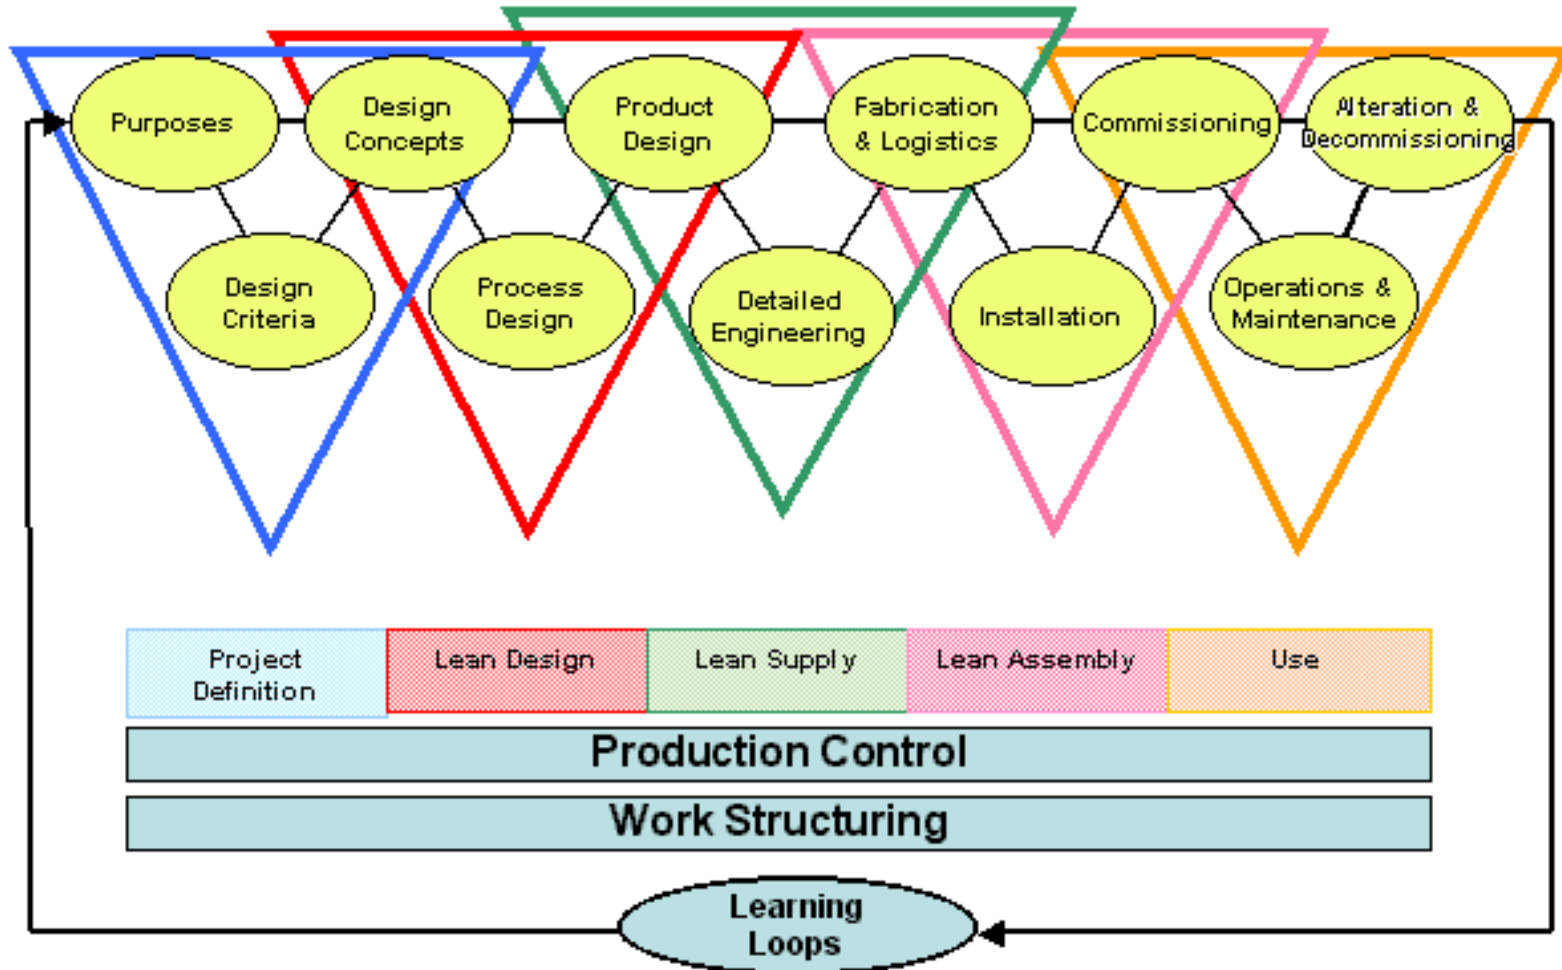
Purposes

Design Concepts

Product Design

Fabrication & Logistics

Commissioning

Alteration & Decommissioning

Design Criteria

Process Design

Detailed Engineering

Installation

Operations & Maintenance

Project Definition

Lean Design

Lean Supply

Lean Assembly

Use

Production Control

Work Structuring

Learning Loops